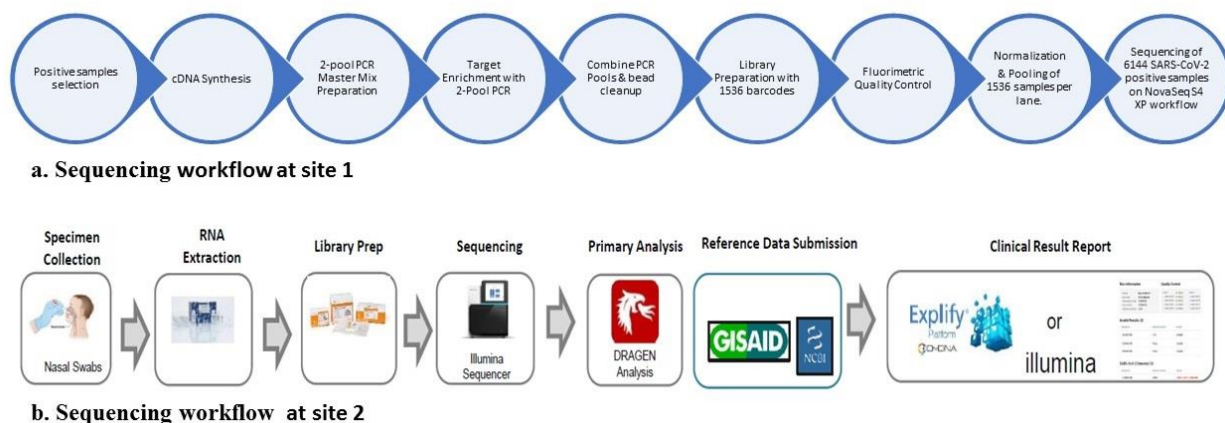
Positive samples selection

cDNA Synthesis

2-pool PCR Master Mix Preparation

Target Enrichment with 2-Pool PCR

Combine PCR Pools & bead cleanup

Library Preparation with 1536 barcodes

Fluorimetric Quality Control

Normalization & Pooling of 1536 samples per lane.

Sequencing of 6144 SARS-CoV-2 positive samples on NovaSeq S4 XP workflow

a. Sequencing workflow at site 1

Specimen Collection

Nasal Swabs

RNA Extraction

Library Prep

Sequencing

Illumina Sequencer

Primary Analysis

DRAGEN Analysis

Reference Data Submission

GISAID

NCBI

Clinical Result Report

Explify Platform

or

illumina

b. Sequencing workflow at site 2